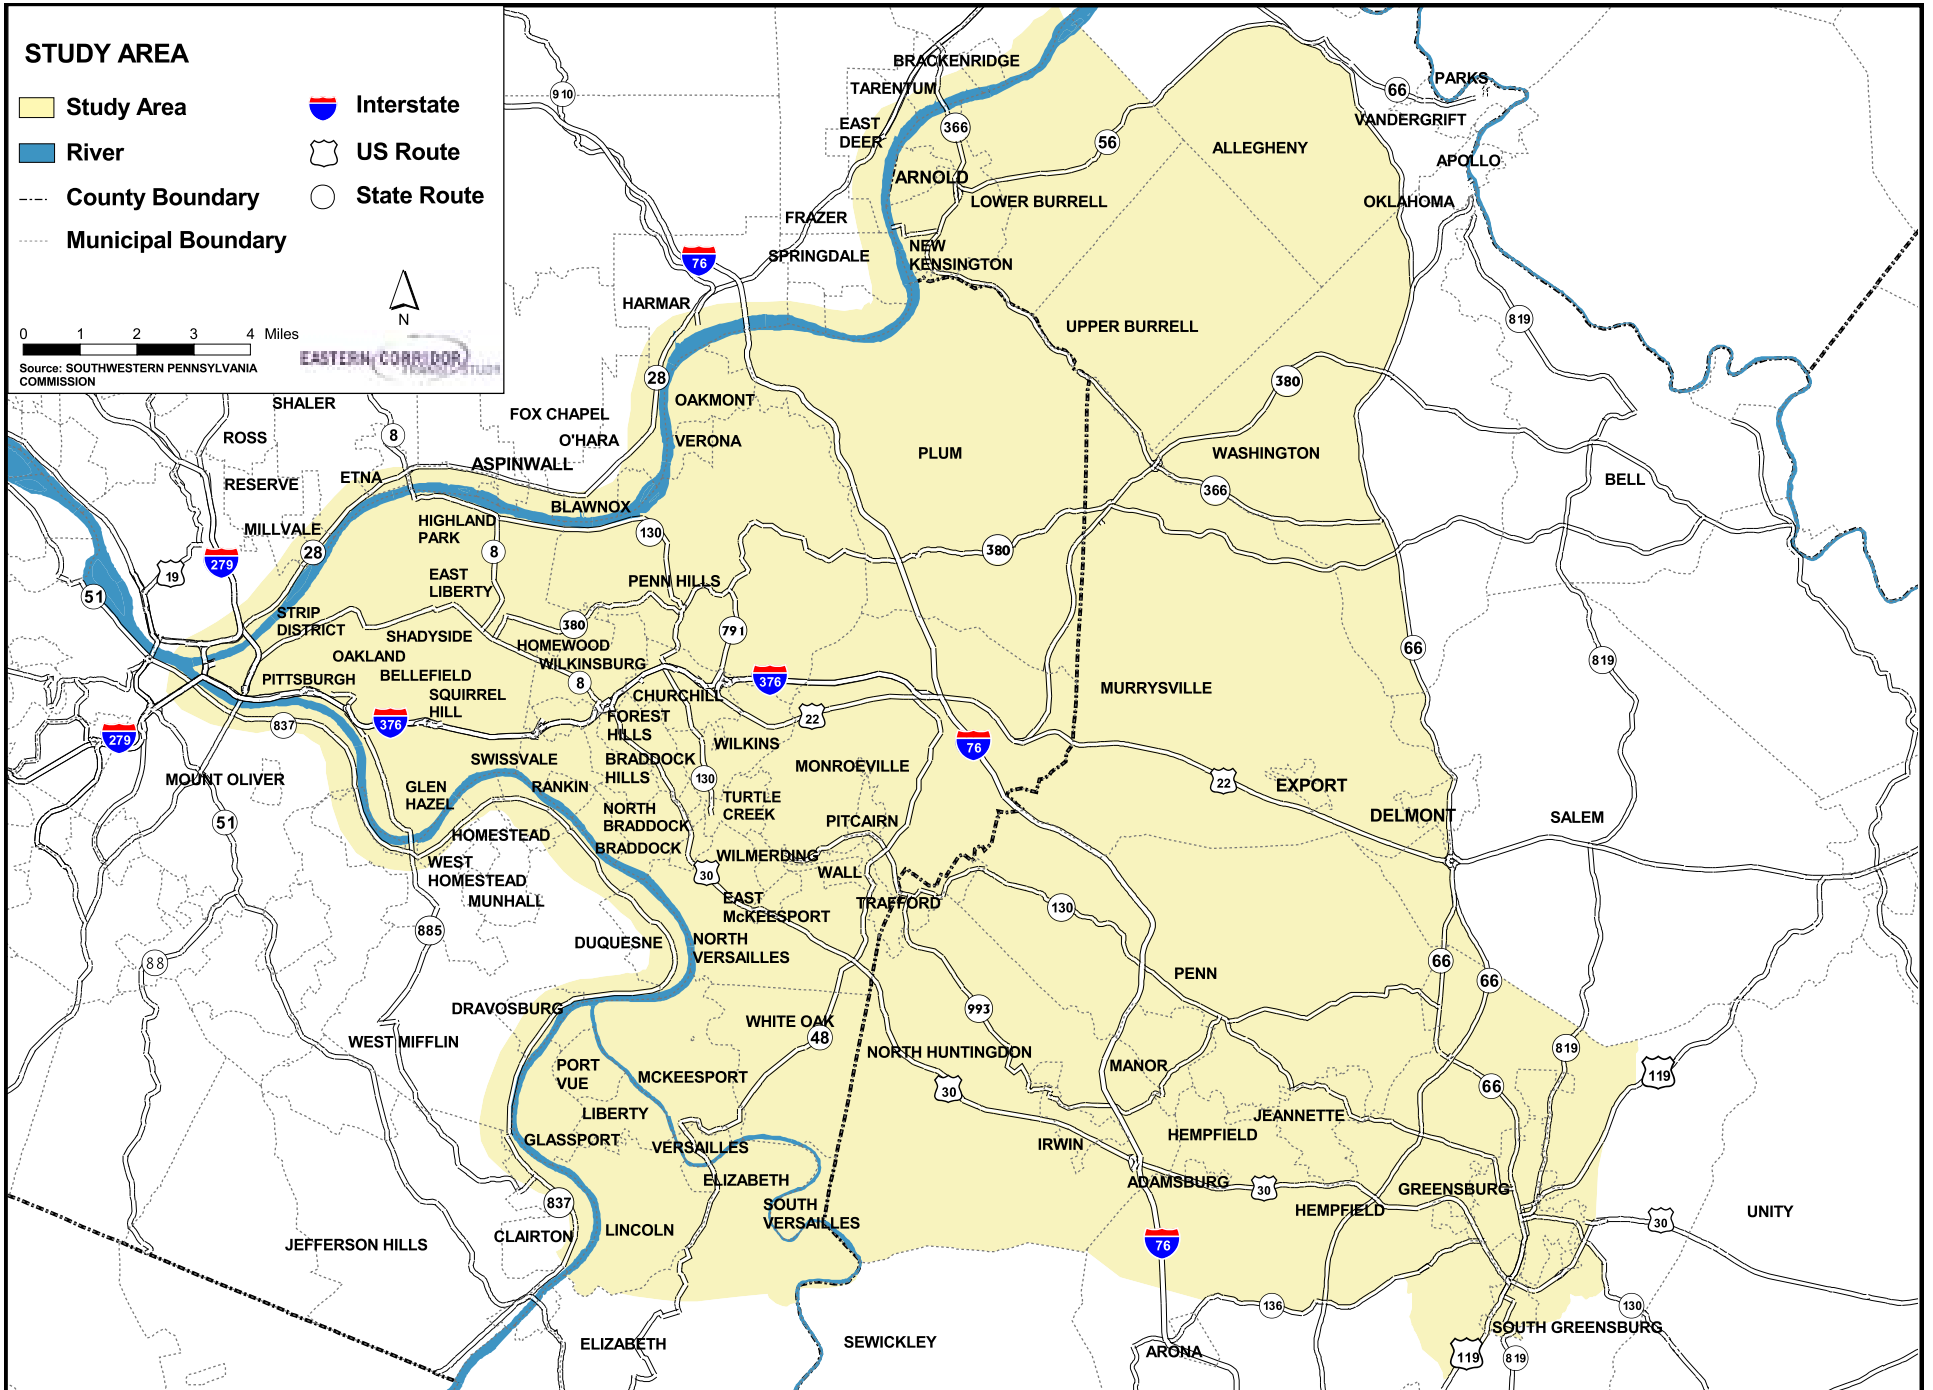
STUDY AREA

Study Area
River
County Boundary
Municipal Boundary
Interstate
US Route
State Route

N

0 1 2 3 4 Miles

Source: SOUTHWESTERN PENNSYLVANIA COMMISSION

EASTERN CORRIDOR

BRACKENRIDGE
TARENTUM
EAST DEER
366
56
ARNOLD
LOWER BURRELL
ALLEGHENY
PARKS
66
VANDERGRIFT
APOLLO
OKLAHOMA
910
FRAZER
76
SPRINGDALE
NEW KENSINGTON
HARMAR
UPPER BURRELL
819
28
OAKMONT
380
SHALER
FOX CHAPEL
O'HARA
VERONA
PLUM
WASHINGTON
ROSS
8
ASPINWALL
RESERVE
ETNA
BLAWNOX
366
BELL
MILLVALE
HIGHLAND PARK
130
28
279
8
380
19
EAST LIBERTY
PENN HILLS
51
STRIP DISTRICT
SHADYSIDE
380
HOMEWOOD
791
66
819
OAKLAND
WILKINSBURG
376
PITTSBURGH
BELLEFIELD
8
CHURCHILL
MURRYSVILLE
SQUIRREL HILL
FOREST HILLS
22
837
376
279
WILKINS
76
SWISSVALE
BRADDOCK HILLS
MONROEVILLE
MOUNT OLIVER
130
22
EXPORT
GLEN HAZEL
RANKIN
TURTLE CREEK
51
NORTH BRADDOCK
PITCAIRN
DELMONT
SALEM
HOMESTEAD
BRADDOCK
WILMERDING
WEST HOMESTEAD
30
WALL
MUNHALL
EAST McKEESPORT
TRAFFORD
130
885
88
DUQUESNE
NORTH VERSAILLES
PENN
66
66
DRAVOSBURG
993
WHITE OAK
48
819
WEST MIFFLIN
NORTH HUNTINGDON
PORT VUE
MANOR
119
MCKEESPORT
30
66
LIBERTY
JEANNETTE
GLASSPORT
VERSAILLES
HEMPFIELD
IRWIN
ELIZABETH
ADAMSBURG
30
GREENSBURG
837
SOUTH VERSAILLES
HEMPFIELD
30
UNITY
JEFFERSON HILLS
CLAIRTON
LINCOLN
76
136
130
SOUTH GREENSBURG
ELIZABETH
SEWICKLEY
ARONA
119
819